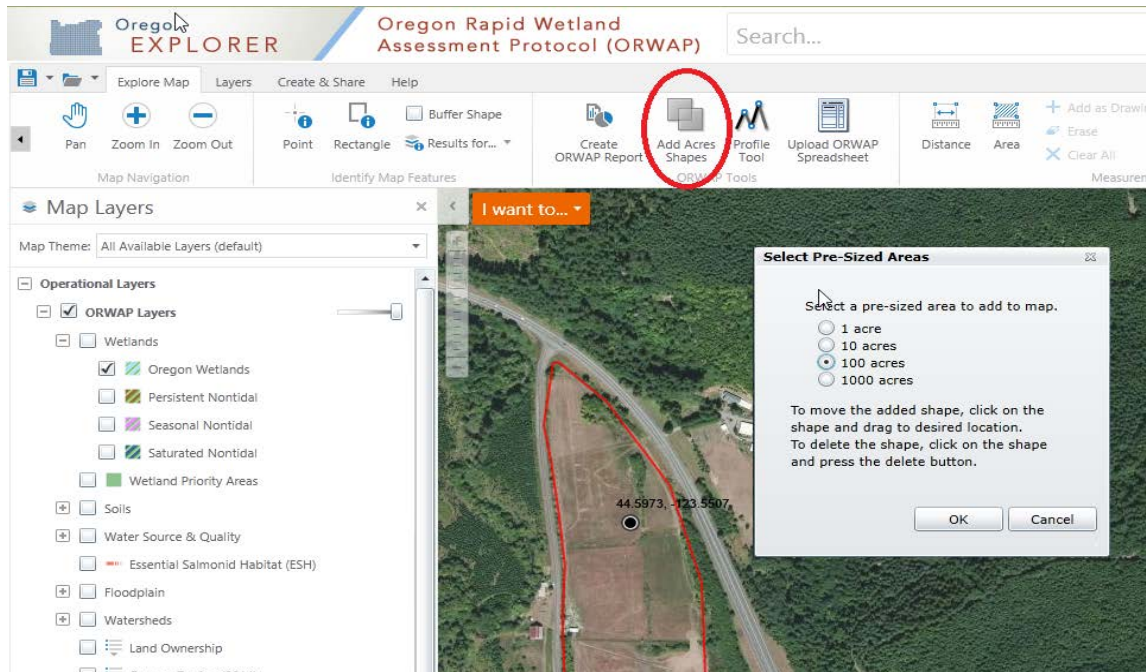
Orego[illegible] EXPLORER

Oregon Rapid Wetland Assessment Protocol (ORWAP)

Search...

Explore Map   Layers   Create & Share   Help

Pan   Zoom In   Zoom Out
Map Navigation

Point   Rectangle   Buffer Shape   Results for...
Identify Map Features

Create ORWAP Report   Add Acres Shapes   Profile Tool   Upload ORWAP Spreadsheet
ORWAP Tools

Distance   Area   Add as Drawi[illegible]   Erase   Clear All
Measuren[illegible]

Map Layers

Map Theme: All Available Layers (default)

Operational Layers
ORWAP Layers
Wetlands
Oregon Wetlands
Persistent Nontidal
Seasonal Nontidal
Saturated Nontidal
Wetland Priority Areas
Soils
Water Source & Quality
Essential Salmonid Habitat (ESH)
Floodplain
Watersheds
Land Ownership

I want to...

44.5973, -123.5507

Select Pre-Sized Areas

Select a pre-sized area to add to map.
1 acre
10 acres
100 acres
1000 acres

To move the added shape, click on the shape and drag to desired location.
To delete the shape, click on the shape and press the delete button.

OK   Cancel